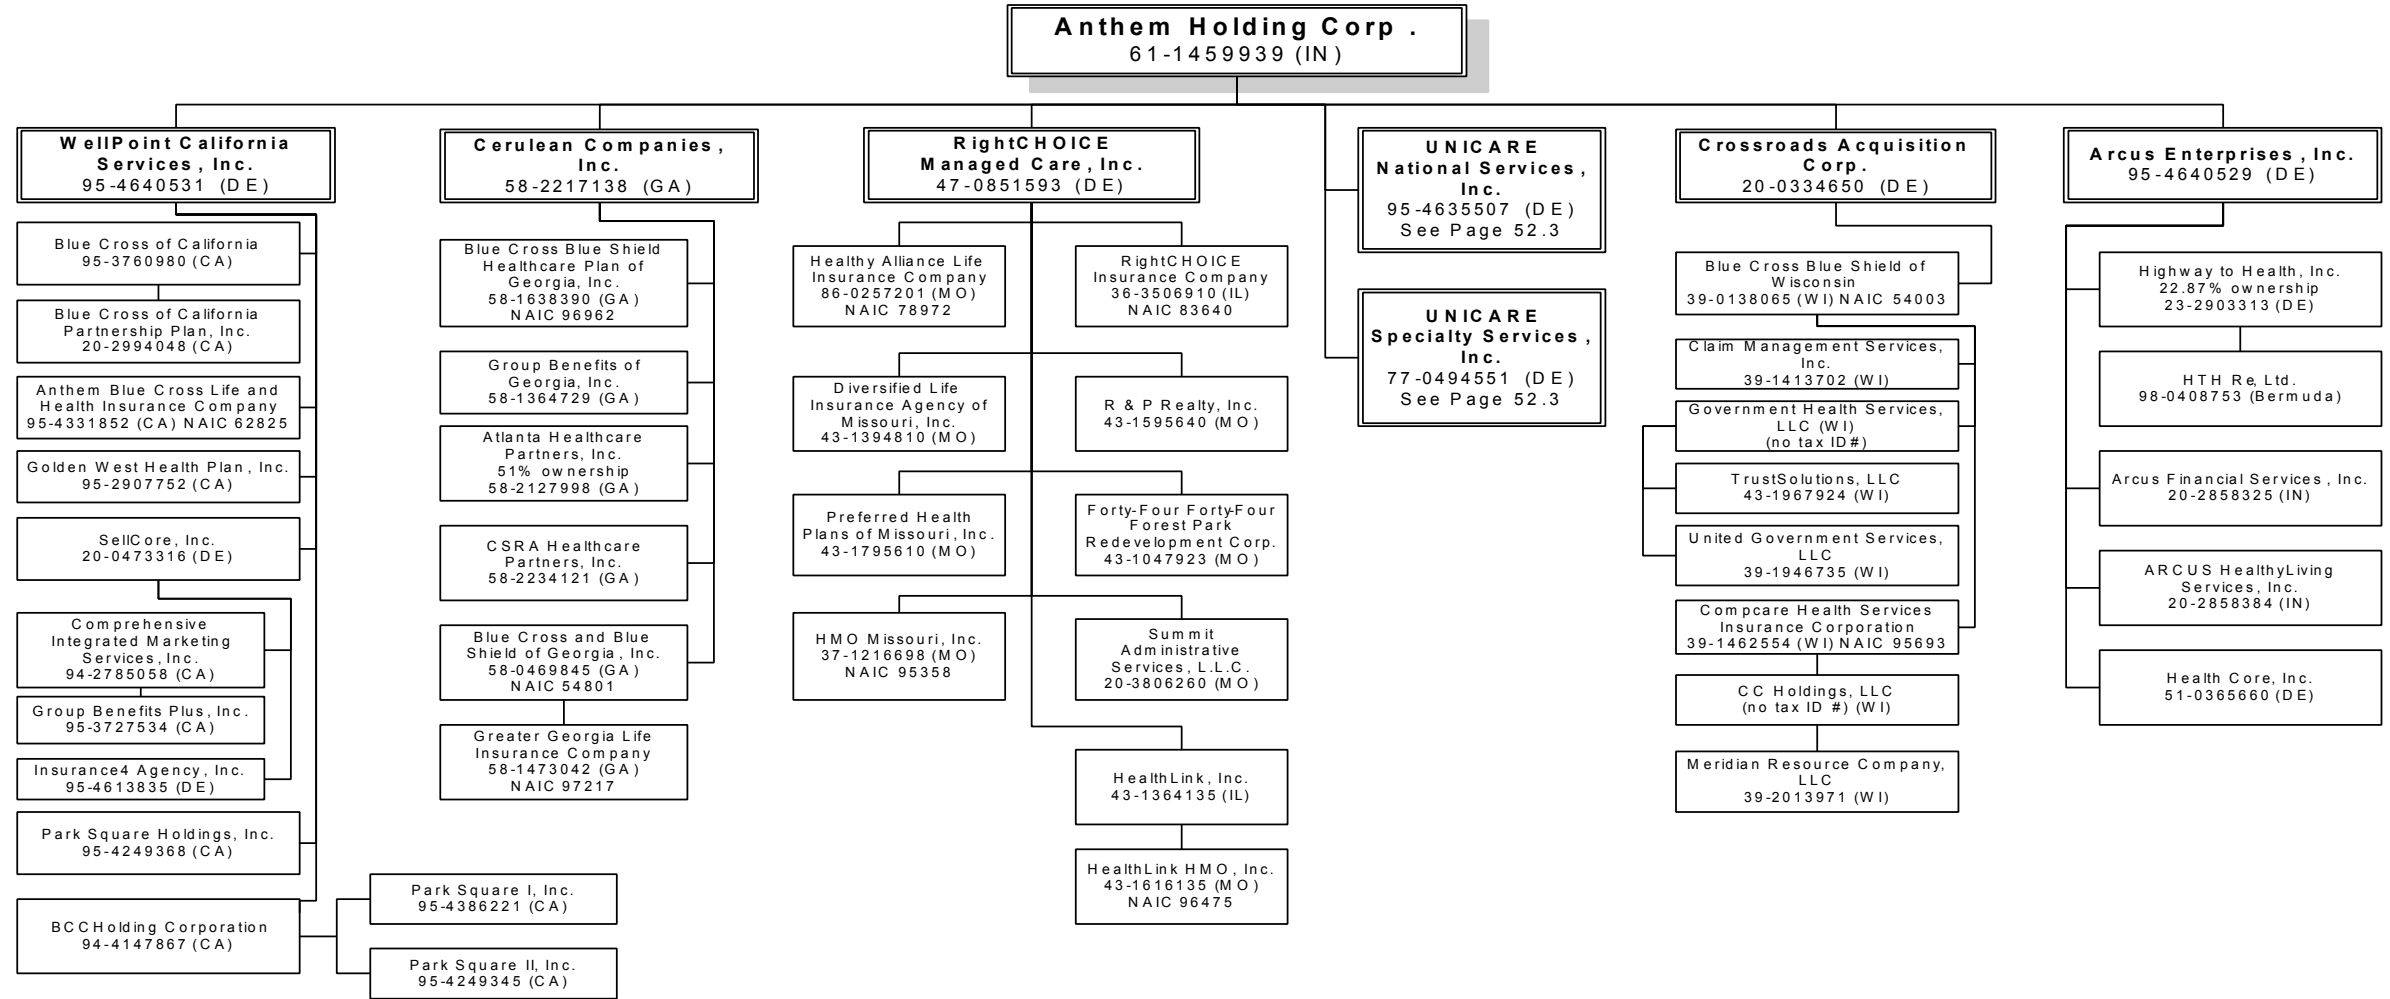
Anthem Holding Corp.
61-1459939 (IN)

WellPoint California Services, Inc.
95-4640531 (DE)

Blue Cross of California
95-3760980 (CA)

Blue Cross of California Partnership Plan, Inc.
20-2994048 (CA)

Anthem Blue Cross Life and Health Insurance Company
95-4331852 (CA) NAIC 62825

Golden West Health Plan, Inc.
95-2907752 (CA)

SellCore, Inc.
20-0473316 (DE)

Comprehensive Integrated Marketing Services, Inc.
94-2785058 (CA)

Group Benefits Plus, Inc.
95-3727534 (CA)

Insurance4 Agency, Inc.
95-4613835 (DE)

Park Square Holdings, Inc.
95-4249368 (CA)

BCC Holding Corporation
94-4147867 (CA)

Park Square I, Inc.
95-4386221 (CA)

Park Square II, Inc.
95-4249345 (CA)

Cerulean Companies, Inc.
58-2217138 (GA)

Blue Cross Blue Shield Healthcare Plan of Georgia, Inc.
58-1638390 (GA)
NAIC 96962

Group Benefits of Georgia, Inc.
58-1364729 (GA)

Atlanta Healthcare Partners, Inc.
51% ownership
58-2127998 (GA)

CSRA Healthcare Partners, Inc.
58-2234121 (GA)

Blue Cross and Blue Shield of Georgia, Inc.
58-0469845 (GA)
NAIC 54801

Greater Georgia Life Insurance Company
58-1473042 (GA)
NAIC 97217

RightCHOICE Managed Care, Inc.
47-0851593 (DE)

Healthy Alliance Life Insurance Company
86-0257201 (MO)
NAIC 78972

RightCHOICE Insurance Company
36-3506910 (IL)
NAIC 83640

Diversified Life Insurance Agency of Missouri, Inc.
43-1394810 (MO)

R & P Realty, Inc.
43-1595640 (MO)

Preferred Health Plans of Missouri, Inc.
43-1795610 (MO)

Forty-Four Forty-Four Forest Park Redevelopment Corp.
43-1047923 (MO)

HMO Missouri, Inc.
37-1216698 (MO)
NAIC 95358

Summit Administrative Services, L.L.C.
20-3806260 (MO)

HealthLink, Inc.
43-1364135 (IL)

HealthLink HMO, Inc.
43-1616135 (MO)
NAIC 96475

UNICARE National Services, Inc.
95-4635507 (DE)
See Page 52.3

UNICARE Specialty Services, Inc.
77-0494551 (DE)
See Page 52.3

Crossroads Acquisition Corp.
20-0334650 (DE)

Blue Cross Blue Shield of Wisconsin
39-0138065 (WI) NAIC 54003

Claim Management Services, Inc.
39-1413702 (WI)

Government Health Services, LLC (WI)
(no tax ID#)

TrustSolutions, LLC
43-1967924 (WI)

United Government Services, LLC
39-1946735 (WI)

Compcare Health Services Insurance Corporation
39-1462554 (WI) NAIC 95693

CC Holdings, LLC
(no tax ID #) (WI)

Meridian Resource Company, LLC
39-2013971 (WI)

Arcus Enterprises, Inc.
95-4640529 (DE)

Highway to Health, Inc.
22.87% ownership
23-2903313 (DE)

HTH Re, Ltd.
98-0408753 (Bermuda)

Arcus Financial Services, Inc.
20-2858325 (IN)

ARCUS HealthyLiving Services, Inc.
20-2858384 (IN)

Health Core, Inc.
51-0365660 (DE)